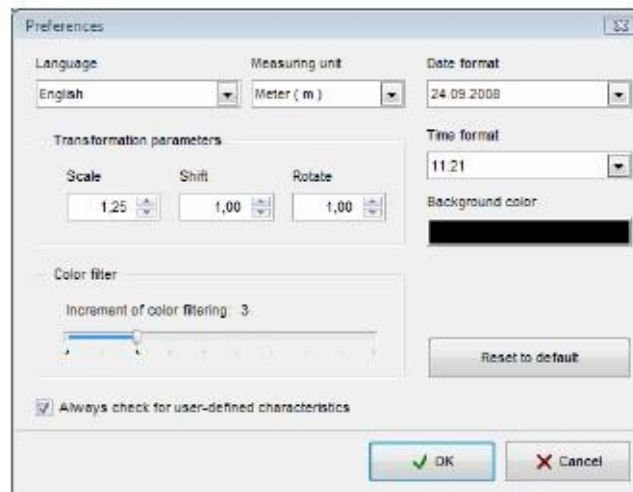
Preferences

Language
English

Measuring unit
Meter ( m )

Date format
24.09.2008

Transformation parameters

Scale
1,25

Shift
1,00

Rotate
1,00

Time format
11:21

Background color

Color filter

Increment of color filtering: 3

Reset to default

Always check for user-defined characteristics

OK

Cancel